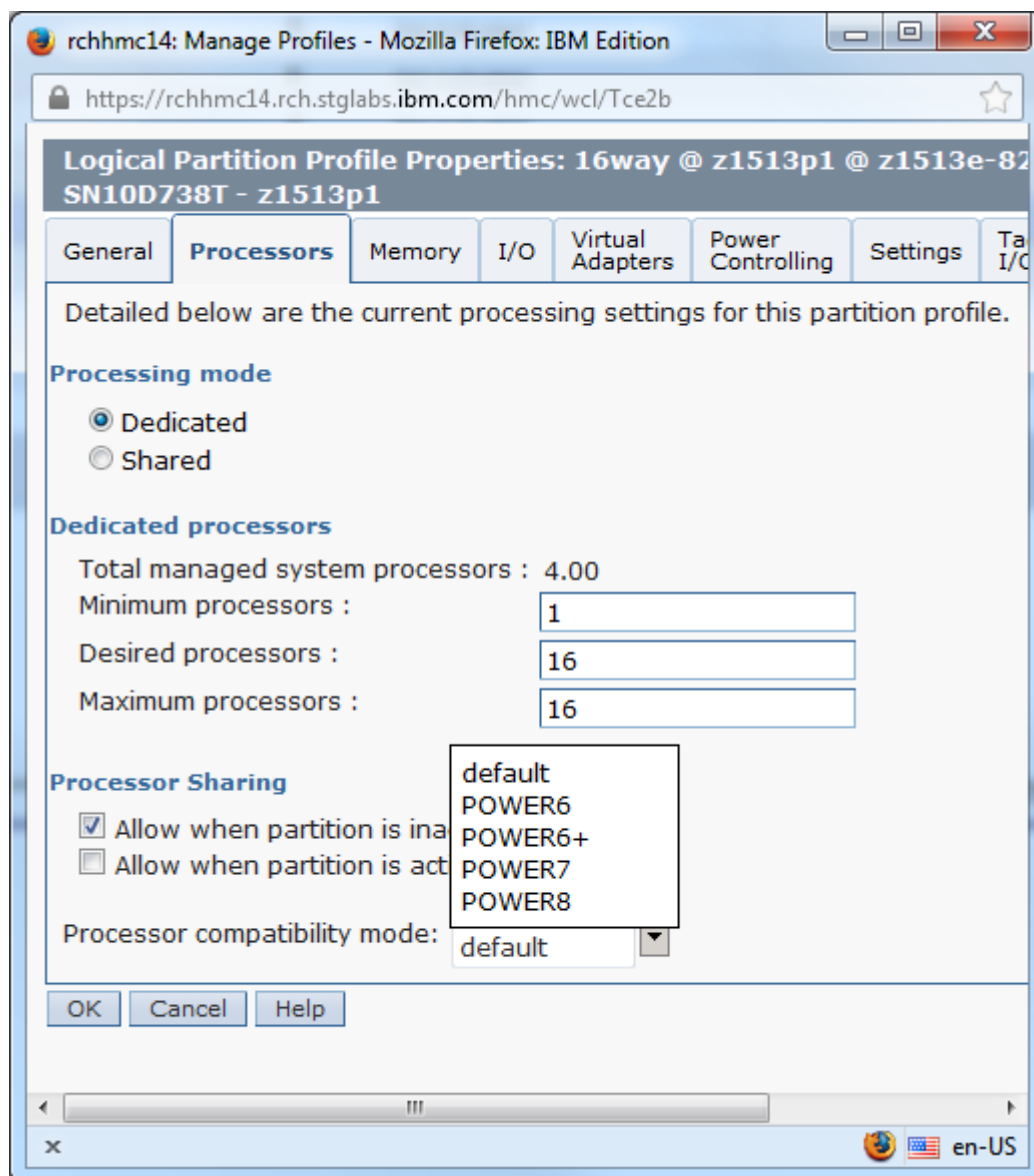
rchhmc14: Manage Profiles - Mozilla Firefox: IBM Edition

https://rchhmc14.rch.stglabs.ibm.com/hmc/wcl/Tce2b

Logical Partition Profile Properties: 16way @ z1513p1 @ z1513e-82 SN10D738T - z1513p1

General | Processors | Memory | I/O | Virtual Adapters | Power Controlling | Settings | Ta I/O

Detailed below are the current processing settings for this partition profile.

Processing mode

Dedicated
Shared

Dedicated processors

Total managed system processors : 4.00
Minimum processors : 1
Desired processors : 16
Maximum processors : 16

Processor Sharing

Allow when partition is ina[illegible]
Allow when partition is act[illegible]

default
POWER6
POWER6+
POWER7
POWER8

Processor compatibility mode: default

OK Cancel Help

III

×

en-US